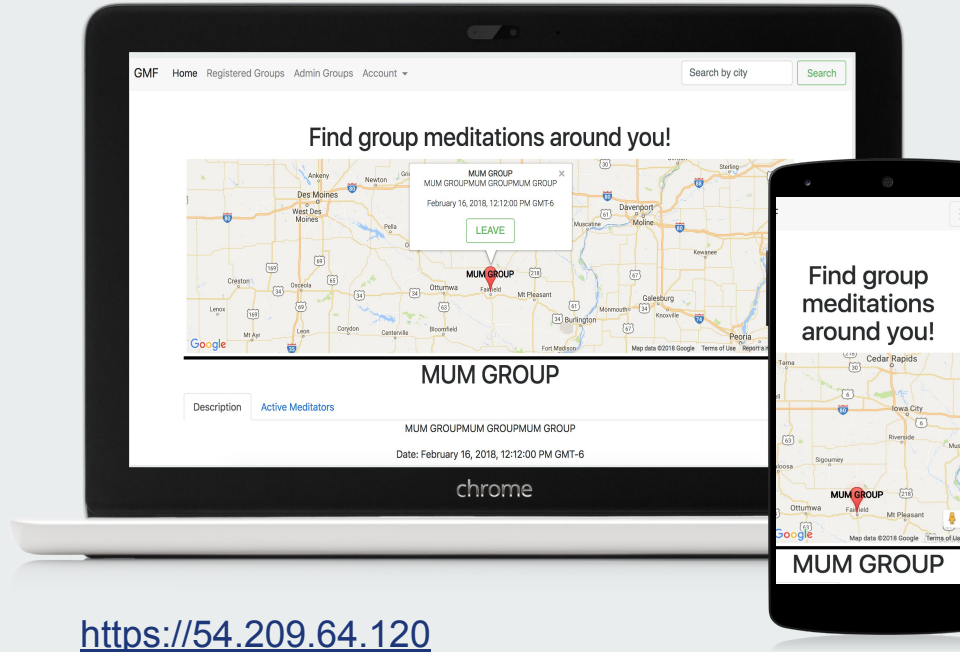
GMF Home Registered Groups Admin Groups Account

Search by city Search

Find group meditations around you!

MUM GROUP
MUM GROUPMUM GROUPMUM GROUP
February 16, 2018, 12:12:00 PM GMT-6
LEAVE

Ankeny Newton Des Moines West Des Moines Pella Creston Osceola Ottumwa Lenox Mt Ayr Leon Corydon Centerville Bloomfield Fairfield Mt Pleasant Burlington Fort Madison Muscatine Davenport Moline Sterling Kewanee Galesburg Monmouth Knoxville Peoria

MUM GROUP

Google Map data ©2018 Google Terms of Use Report a map error

MUM GROUP

Description Active Meditators

MUM GROUPMUM GROUPMUM GROUP

Date: February 16, 2018, 12:12:00 PM GMT-6

chrome

Find group meditations around you!

Tama Cedar Rapids Iowa City Riverside Sigourney Ottumwa MUM GROUP Fairfield Mt Pleasant

Google Map data ©2018 Google Terms of Use

MUM GROUP

https://54.209.64.120